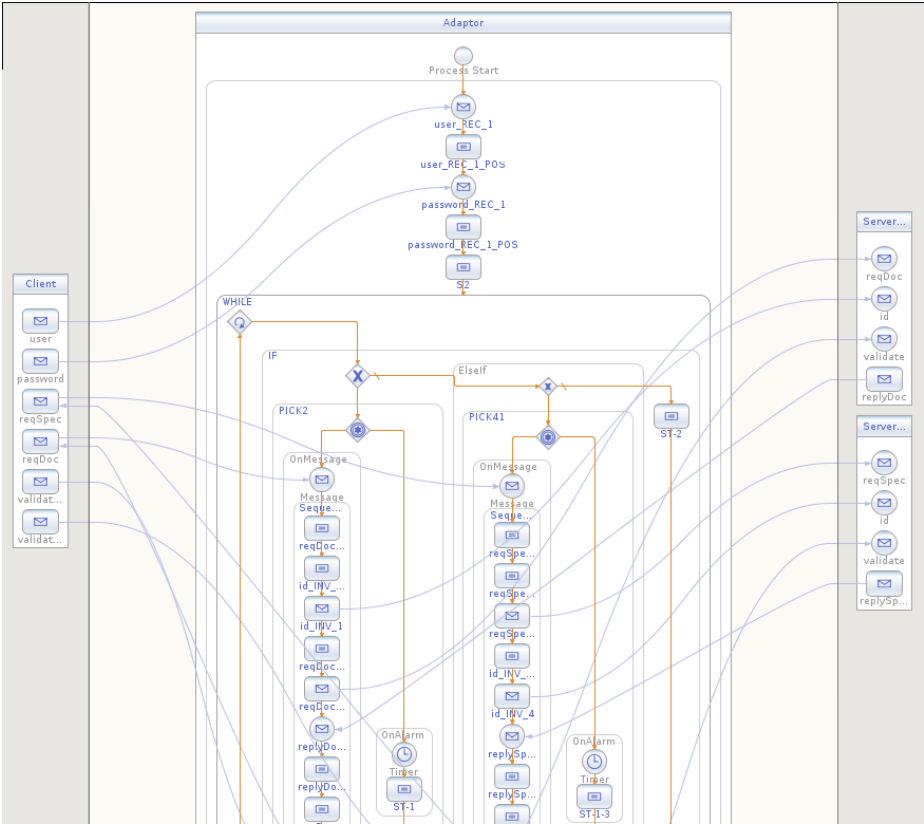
Adaptor

Process Start

user_REC_1

user_REC_1_POS

password_REC_1

password_REC_1_POS

S2

WHILE

IF

ElseIf

PICK2

PICK41

ST-2

OnMessage

Message

Seque...

reqDoc...

id_INV_...

id_INV_1

reqDoc...

reqDoc...

replyDo...

replyDo...

OnAlarm

Timer

ST-1

OnMessage

Message

Seque...

reqSpe...

reqSpe...

reqSpe...

id_INV_...

id_INV_4

replySp...

replySp...

OnAlarm

Timer

ST-1-3

Client

user

password

reqSpec

reqDoc

validat...

validat...

Server...

reqDoc

id

validate

replyDoc

Server...

reqSpec

id

validate

replySp...